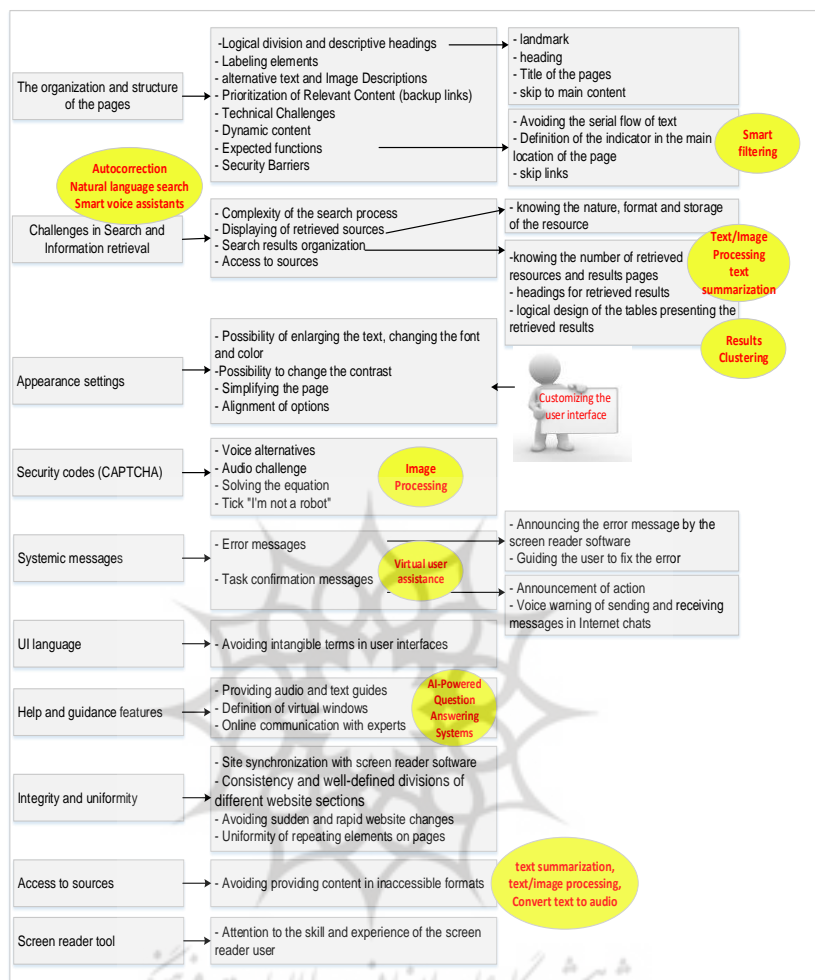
The organization and structure of the pages

-Logical division and descriptive headings
- Labeling elements
- alternative text and Image Descriptions
- Prioritization of Relevant Content (backup links)
- Technical Challenges
- Dynamic content
- Expected functions
- Security Barriers

- landmark
- heading
- Title of the pages
- skip to main content

- Avoiding the serial flow of text
- Definition of the indicator in the main location of the page
- skip links

Smart filtering

Autocorrection
Natural language search
Smart voice assistants

Challenges in Search and Information retrieval

- Complexity of the search process
- Displaying of retrieved sources
- Search results organization
- Access to sources

- knowing the nature, format and storage of the resource

-knowing the number of retrieved resources and results pages
- headings for retrieved results
- logical design of the tables presenting the retrieved results

Text/Image Processing text summarization

Results Clustering

Appearance settings

- Possibility of enlarging the text, changing the font and color
-Possibility to change the contrast
- Simplifying the page
- Alignment of options

Customizing the user interface

Security codes (CAPTCHA)

- Voice alternatives
- Audio challenge
- Solving the equation
- Tick "I'm not a robot"

Image Processing

Systemic messages

- Error messages

- Task confirmation messages

Virtual user assistance

- Announcing the error message by the screen reader software
- Guiding the user to fix the error

- Announcement of action
- Voice warning of sending and receiving messages in Internet chats

UI language

- Avoiding intangible terms in user interfaces

Help and guidance features

- Providing audio and text guides
- Definition of virtual windows
- Online communication with experts

AI-Powered Question Answering Systems

Integrity and uniformity

- Site synchronization with screen reader software
- Consistency and well-defined divisions of different website sections
- Avoiding sudden and rapid website changes
- Uniformity of repeating elements on pages

Access to sources

- Avoiding providing content in inaccessible formats

text summarization, text/image processing, Convert text to audio

Screen reader tool

- Attention to the skill and experience of the screen reader user